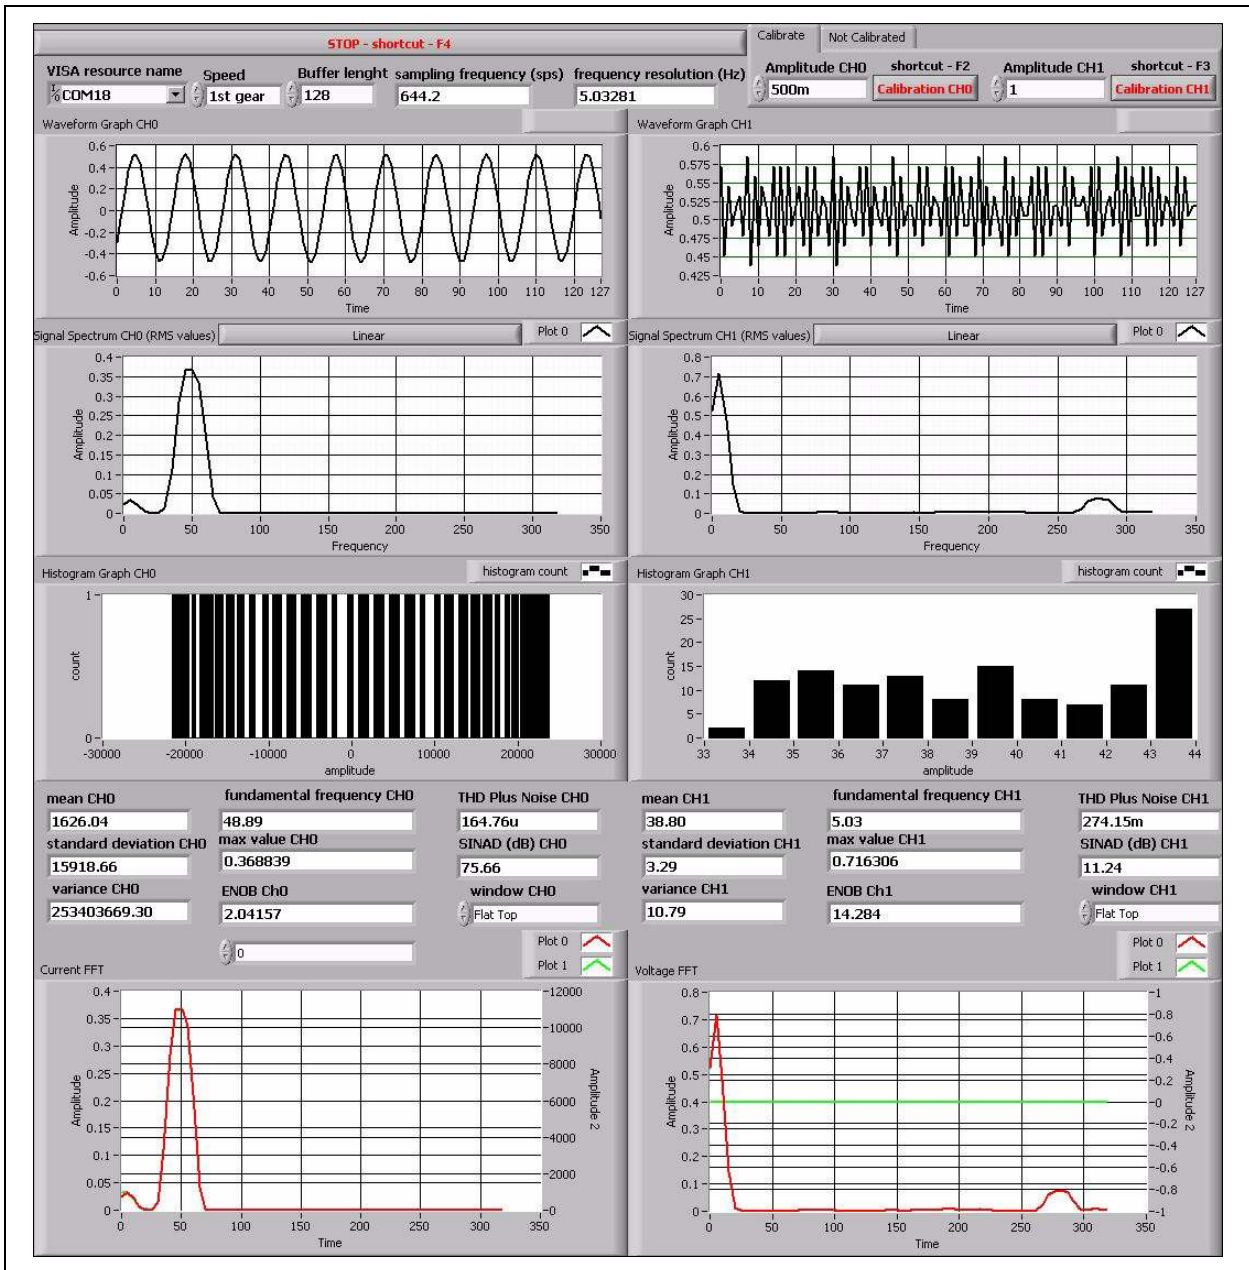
STOP - shortcut - F4

Calibrate | Not Calibrated

VISA resource name
COM18

Speed
1st gear

Buffer lenght
128

sampling frequency (sps)
644.2

frequency resolution (Hz)
5.03281

Amplitude CH0
500m

shortcut - F2
Calibration CH0

Amplitude CH1
1

shortcut - F3
Calibration CH1

Waveform Graph CH0

0.6 0.4 0.2 0 -0.2 -0.4 -0.6
Amplitude
0 10 20 30 40 50 60 70 80 90 100 110 120 127
Time

Waveform Graph CH1

0.6 0.575 0.55 0.525 0.5 0.475 0.45 0.425
Amplitude
0 10 20 30 40 50 60 70 80 90 100 110 120 127
Time

Signal Spectrum CH0 (RMS values)
Linear
Plot 0

0.4 0.35 0.3 0.25 0.2 0.15 0.1 0.05 0
Amplitude
0 50 100 150 200 250 300 350
Frequency

Signal Spectrum CH1 (RMS values)
Linear
Plot 0

0.8 0.7 0.6 0.5 0.4 0.3 0.2 0.1 0
Amplitude
0 50 100 150 200 250 300 350
Frequency

Histogram Graph CH0
histogram count

1 0
count
-30000 -20000 -10000 0 10000 20000 30000
amplitude

Histogram Graph CH1
histogram count

30 25 20 15 10 5 0
count
33 34 35 36 37 38 39 40 41 42 43 44
amplitude

mean CH0
1626.04
standard deviation CH0
15918.66
variance CH0
253403669.30

fundamental frequency CH0
48.89
max value CH0
0.368839
ENOB Ch0
2.04157

THD Plus Noise CH0
164.76u
SINAD (dB) CH0
75.66
window CH0
Flat Top

mean CH1
38.80
standard deviation CH1
3.29
variance CH1
10.79

fundamental frequency CH1
5.03
max value CH1
0.716306
ENOB Ch1
14.284

THD Plus Noise CH1
274.15m
SINAD (dB) CH1
11.24
window CH1
Flat Top

0

Plot 0
Plot 1
Current FFT

0.4 0.35 0.3 0.25 0.2 0.15 0.1 0.05 0
Amplitude
12000 10000 8000 6000 4000 2000 0
Amplitude 2
0 50 100 150 200 250 300 350
Time

Plot 0
Plot 1
Voltage FFT

0.8 0.7 0.6 0.5 0.4 0.3 0.2 0.1 0
Amplitude
1 0.8 0.6 0.4 0.2 0 -0.2 -0.4 -0.6 -0.8 -1
Amplitude 2
0 50 100 150 200 250 300 350
Time